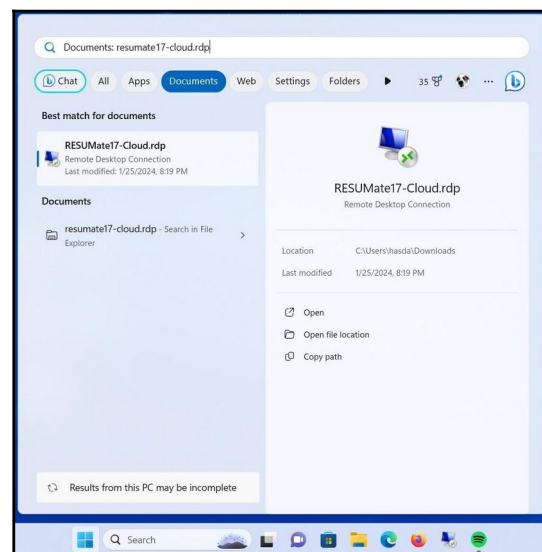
Documents: resumate17-cloud.rdp

Chat All Apps Documents Web Settings Folders 35

Best match for documents

RESUMate17-Cloud.rdp
Remote Desktop Connection
Last modified: 1/25/2024, 8:19 PM

Documents

resumate17-cloud.rdp - Search in File Explorer

RESUMate17-Cloud.rdp
Remote Desktop Connection

Location C:\Users\hasda\Downloads
Last modified 1/25/2024, 8:19 PM

Open
Open file location
Copy path

Results from this PC may be incomplete

Search